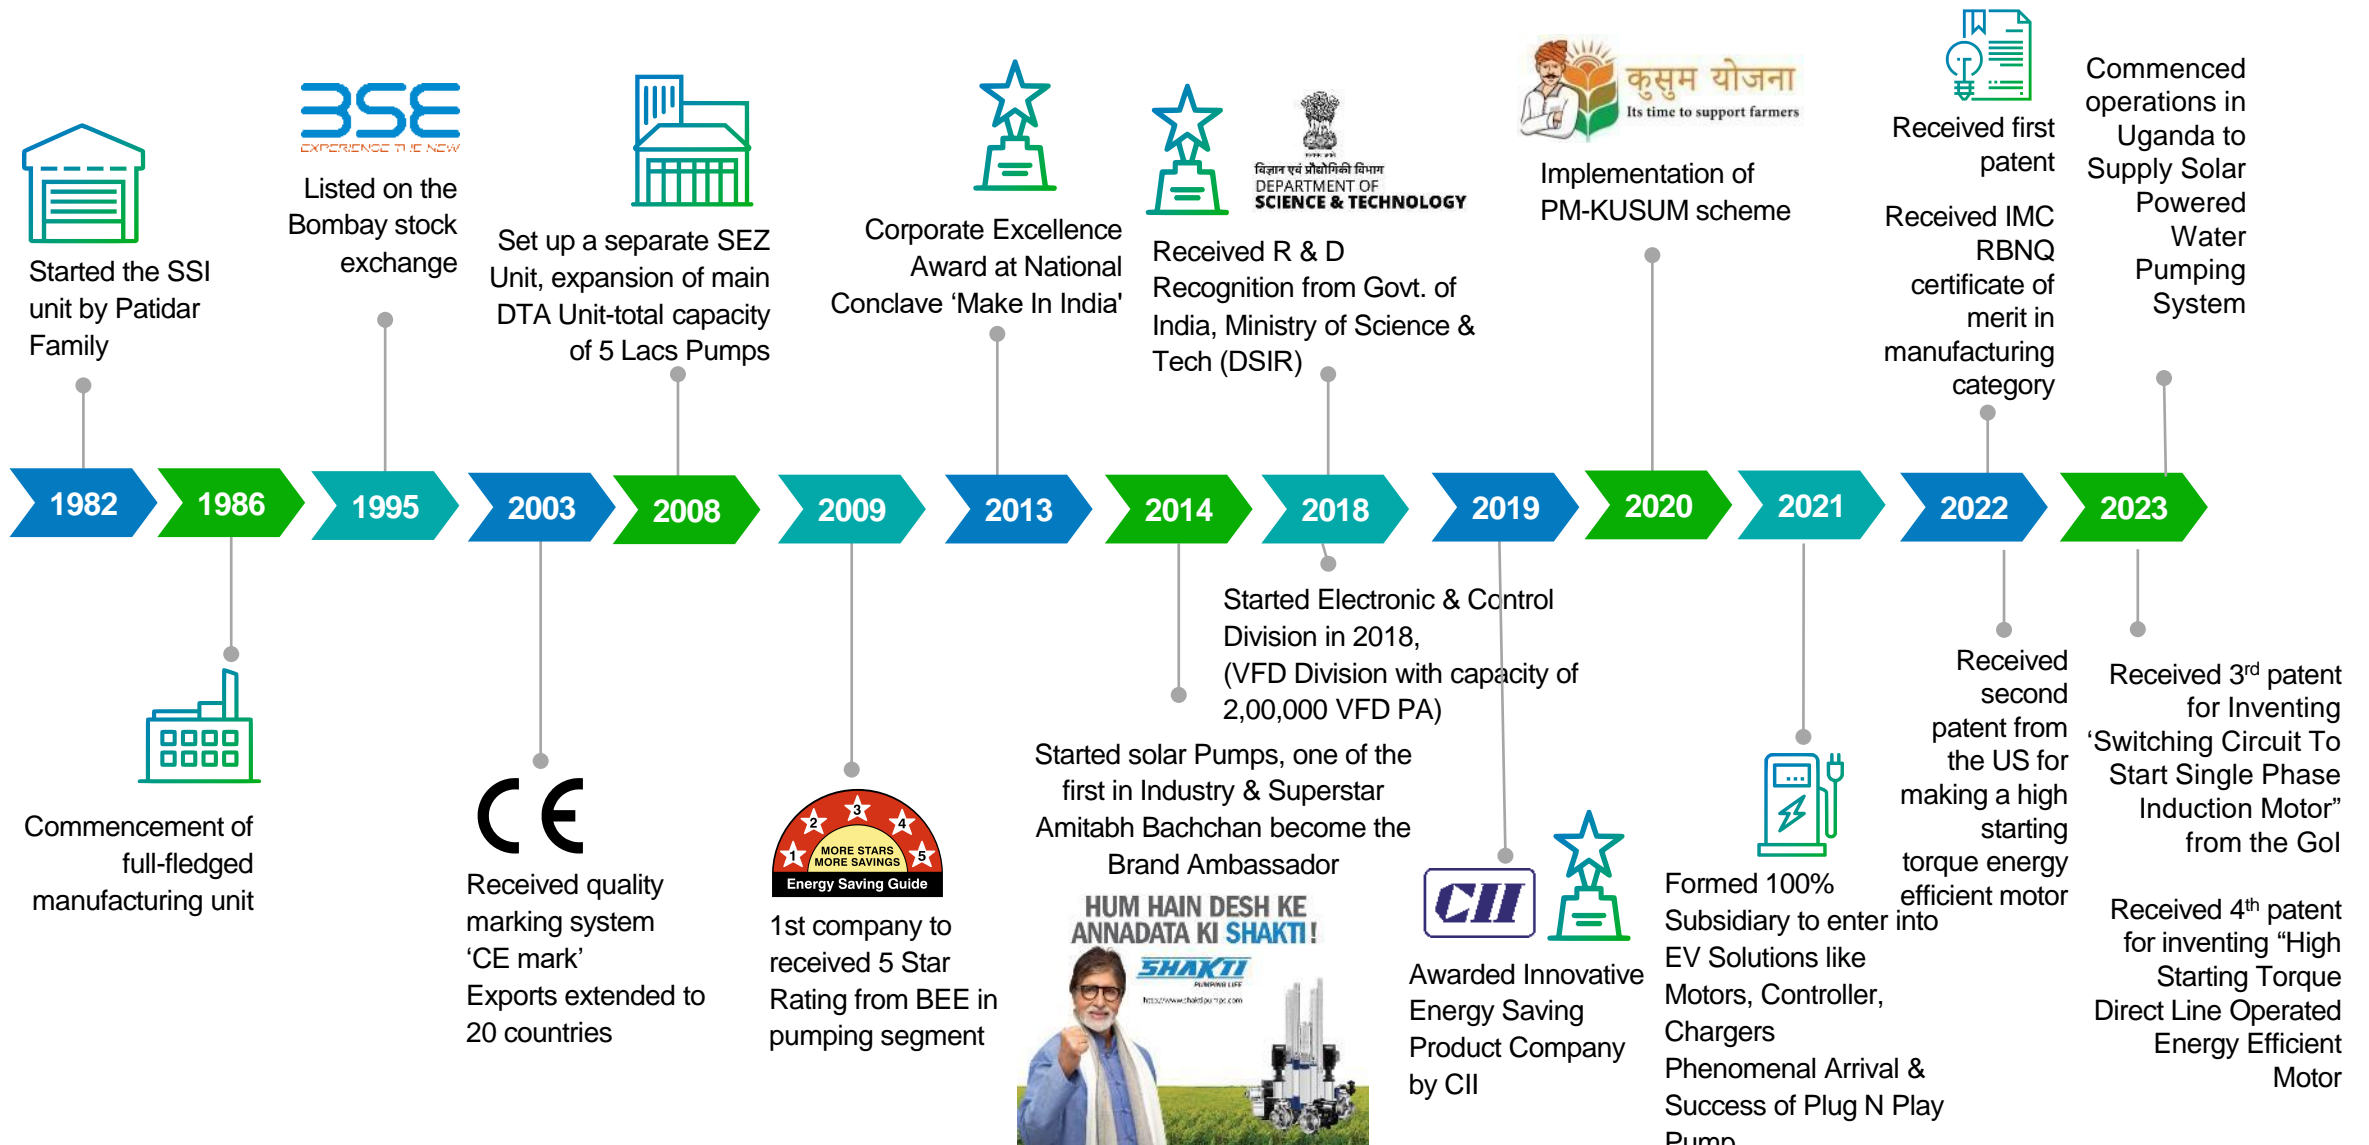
1982 1986 1995 2003 2008 2009 2013 2014 2018 2019 2020 2021 2022 2023

Started the SSI unit by Patidar Family

BSE
EXPERIENCE THE NEW

Listed on the Bombay stock exchange

Set up a separate SEZ Unit, expansion of main DTA Unit-total capacity of 5 Lacs Pumps

Corporate Excellence Award at National Conclave 'Make In India'

विज्ञान एवं प्रौद्योगिकी विभाग
DEPARTMENT OF
SCIENCE & TECHNOLOGY

Received R & D Recognition from Govt. of India, Ministry of Science & Tech (DSIR)

कुसुम योजना
Its time to support farmers

Implementation of PM-KUSUM scheme

Received first patent

Received IMC RBNQ certificate of merit in manufacturing category

Commenced operations in Uganda to Supply Solar Powered Water Pumping System

Commencement of full-fledged manufacturing unit

CE

Received quality marking system 'CE mark'
Exports extended to 20 countries

MORE STARS MORE SAVINGS
Energy Saving Guide

1st company to received 5 Star Rating from BEE in pumping segment

Started Electronic & Control Division in 2018,
(VFD Division with capacity of 2,00,000 VFD PA)

Started solar Pumps, one of the first in Industry & Superstar Amitabh Bachchan become the Brand Ambassador

HUM HAIN DESH KE ANNADATA KI SHAKTI!
SHAKTI

CII

Awarded Innovative Energy Saving Product Company by CII

Formed 100% Subsidiary to enter into EV Solutions like Motors, Controller, Chargers
Phenomenal Arrival & Success of Plug N Play Pump

Received second patent from the US for making a high starting torque energy efficient motor

Received 3$^{rd}$ patent for Inventing 'Switching Circuit To Start Single Phase Induction Motor" from the GoI

Received 4$^{th}$ patent for inventing "High Starting Torque Direct Line Operated Energy Efficient Motor